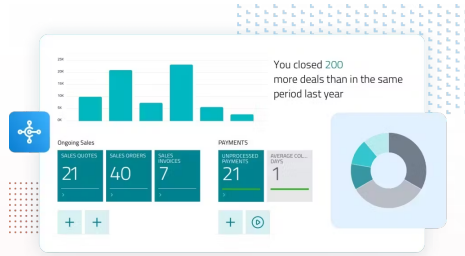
25K
20K
15K
10K
5K
0K

You closed 200 more deals than in the same period last year

Ongoing Sales

SALES QUOTES
21

SALES ORDERS
40

SALES INVOICES
7

PAYMENTS

UNPROCESSED PAYMENTS
21

AVERAGE COL... DAYS
1

+ +

+